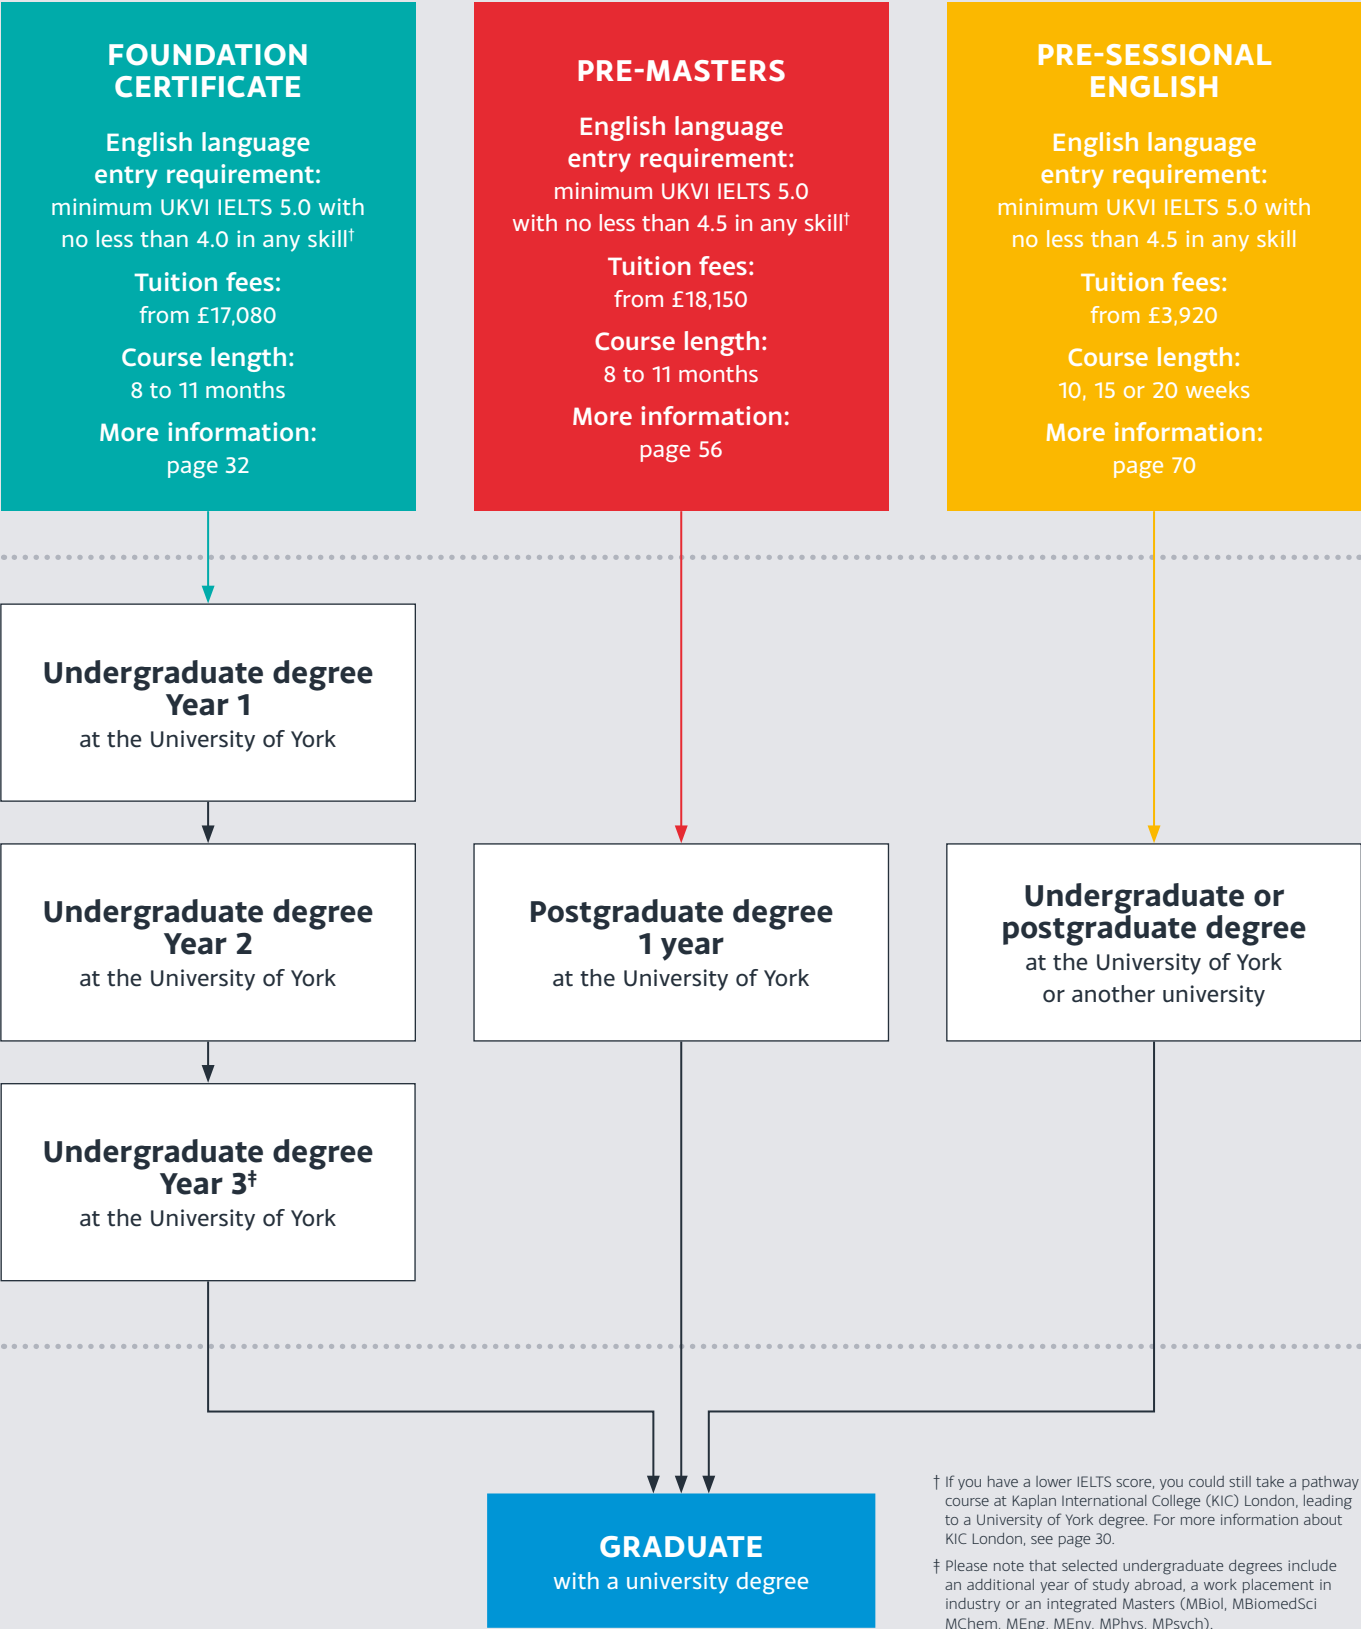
FOUNDATION CERTIFICATE

English language entry requirement:
minimum UKVI IELTS 5.0 with no less than 4.0 in any skill†

Tuition fees:
from £17,080

Course length:
8 to 11 months

More information:
page 32

PRE-MASTERS

English language entry requirement:
minimum UKVI IELTS 5.0 with no less than 4.5 in any skill†

Tuition fees:
from £18,150

Course length:
8 to 11 months

More information:
page 56

PRE-SESSIONAL ENGLISH

English language entry requirement:
minimum UKVI IELTS 5.0 with no less than 4.5 in any skill

Tuition fees:
from £3,920

Course length:
10, 15 or 20 weeks

More information:
page 70

Undergraduate degree Year 1
at the University of York

Undergraduate degree Year 2
at the University of York

Undergraduate degree Year 3‡
at the University of York

Postgraduate degree 1 year
at the University of York

Undergraduate or postgraduate degree
at the University of York or another university

GRADUATE
with a university degree

† If you have a lower IELTS score, you could still take a pathway course at Kaplan International College (KIC) London, leading to a University of York degree. For more information about KIC London, see page 30.

‡ Please note that selected undergraduate degrees include an additional year of study abroad, a work placement in industry or an integrated Masters (MBiol, MBiomedSci MChem, MEng, MEnv, MPhys, MPsych).